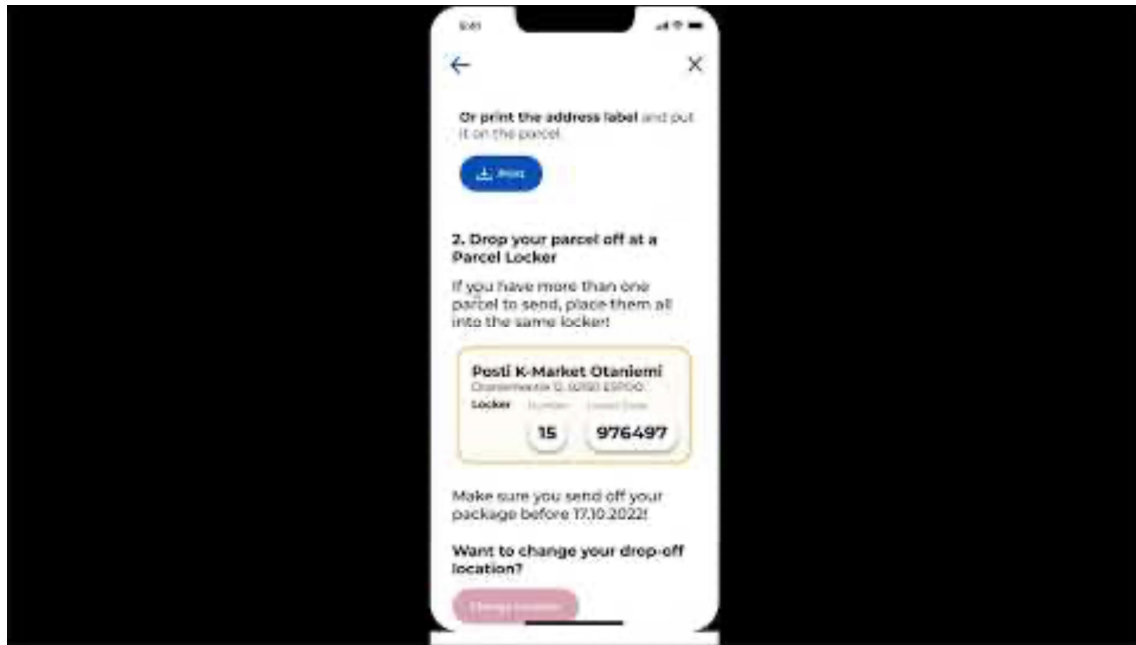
9:41

Or print the address label and put it on the parcel.

Print

2. Drop your parcel off at a Parcel Locker

If you have more than one parcel to send, place them all into the same locker!

Posti K-Market Otaniemi
Otaniementie 12, 02150 ESPOO
Locker Number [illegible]
15 976497

Make sure you send off your package before 17.10.2022!

Want to change your drop-off location?

Change location